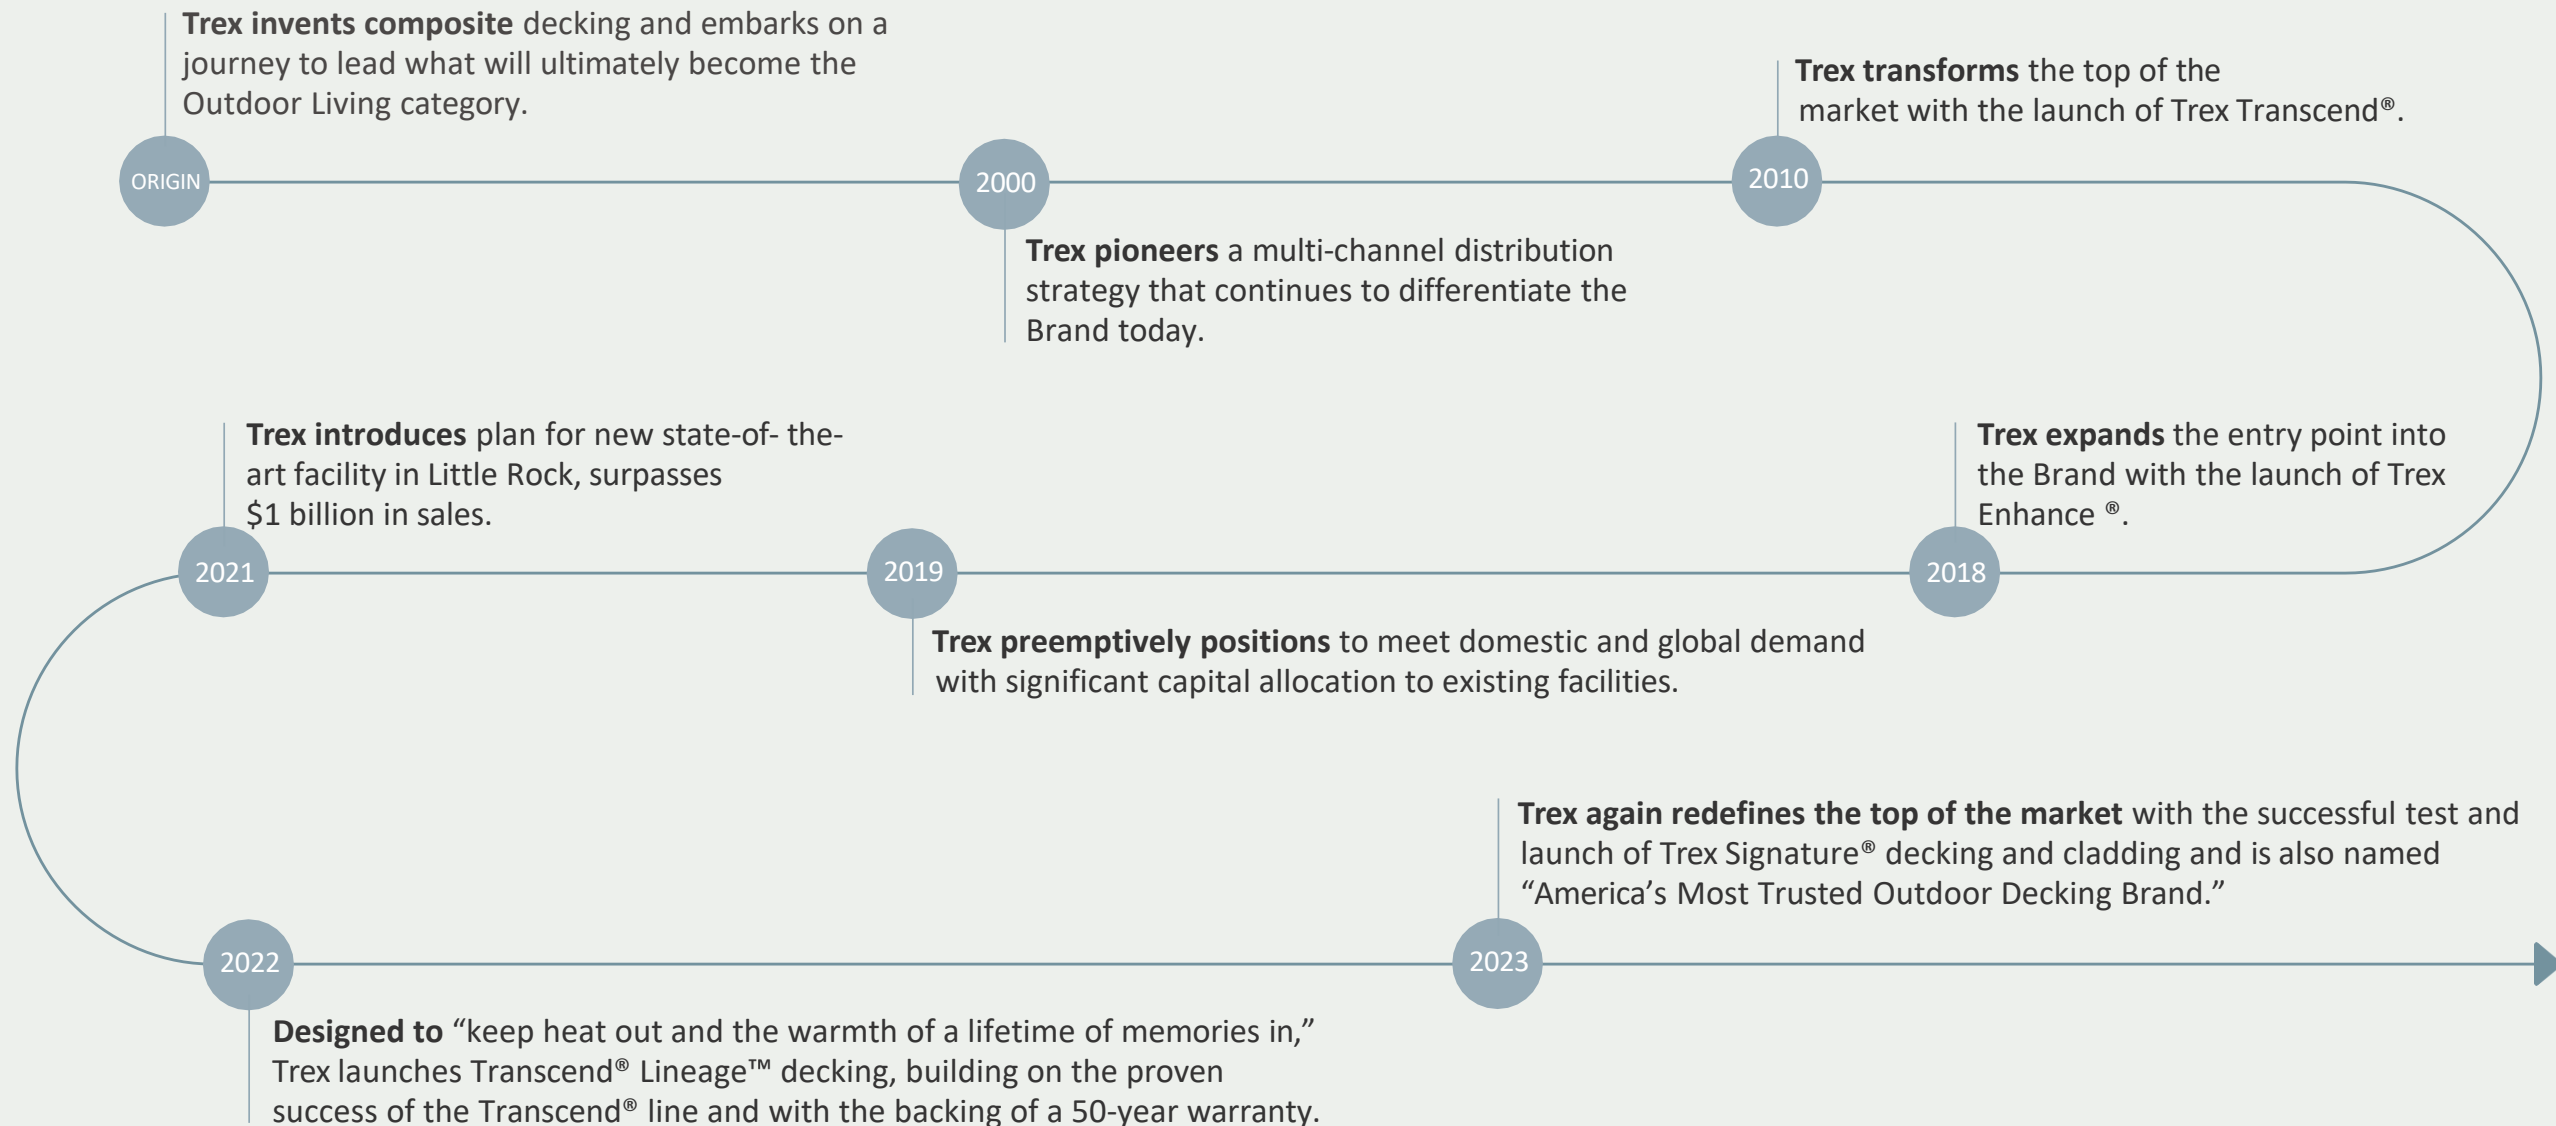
**Trex invents composite** decking and embarks on a journey to lead what will ultimately become the Outdoor Living category.

ORIGIN

2000

**Trex pioneers** a multi-channel distribution strategy that continues to differentiate the Brand today.

**Trex transforms** the top of the market with the launch of Trex Transcend®.

2010

**Trex expands** the entry point into the Brand with the launch of Trex Enhance ®.

2018

2019

**Trex preemptively positions** to meet domestic and global demand with significant capital allocation to existing facilities.

**Trex introduces** plan for new state-of- the-art facility in Little Rock, surpasses $1 billion in sales.

2021

2022

**Designed to** "keep heat out and the warmth of a lifetime of memories in," Trex launches Transcend® Lineage™ decking, building on the proven success of the Transcend® line and with the backing of a 50-year warranty.

**Trex again redefines the top of the market** with the successful test and launch of Trex Signature® decking and cladding and is also named "America's Most Trusted Outdoor Decking Brand."

2023